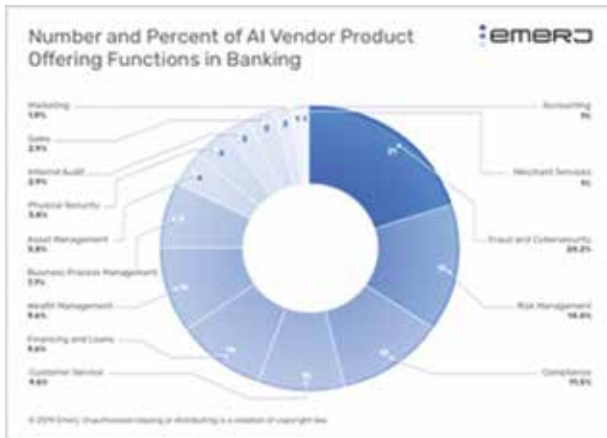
Number and Percent of AI Vendor Product Offering Functions in Banking

emerj

Marketing
1.9%

Sales
2.9%

Internal Audit
2.9%

Physical Security
3.8%

Asset Management
5.8%

Business Process Management
7.7%

Wealth Management
9.6%

Financing and Loans
9.6%

Customer Service
9.6%

Accounting
1%

Merchant Services
1%

Fraud and Cybersecurity
20.2%

Risk Management
14.4%

Compliance
11.5%

© 2019 Emerj. Unauthorized copying or distributing is a violation of copyright law.